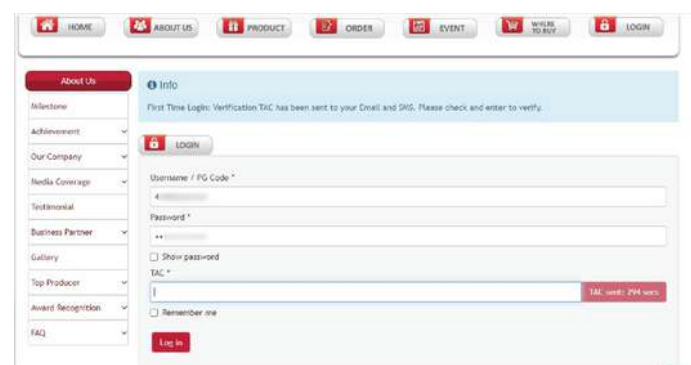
HOME ABOUT US PRODUCT ORDER EVENT WHERE TO BUY LOGIN

About Us
Milestone
Achievement
Our Company
Media Coverage
Testimonial
Business Partner
Gallery
Top Producer
Award Recognition
FAQ

Info
First Time Login: Verification TAC has been sent to your Email and SMS. Please check and enter to verify.

LOGIN

Username / PG Code *
4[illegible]
Password *
••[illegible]
Show password
TAC *
TAC sent: 294 secs
Remember me
Log in